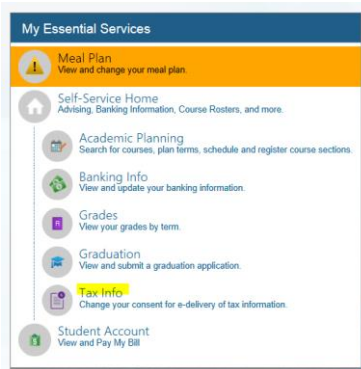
My Essential Services

Meal Plan
View and change your meal plan.

Self-Service Home
Advising, Banking Information, Course Rosters, and more.

Academic Planning
Search for courses, plan terms, schedule and register course sections.

Banking Info
View and update your banking information.

Grades
View your grades by term.

Graduation
View and submit a graduation application.

Tax Info
Change your consent for e-delivery of tax information.

Student Account
View and Pay My Bill